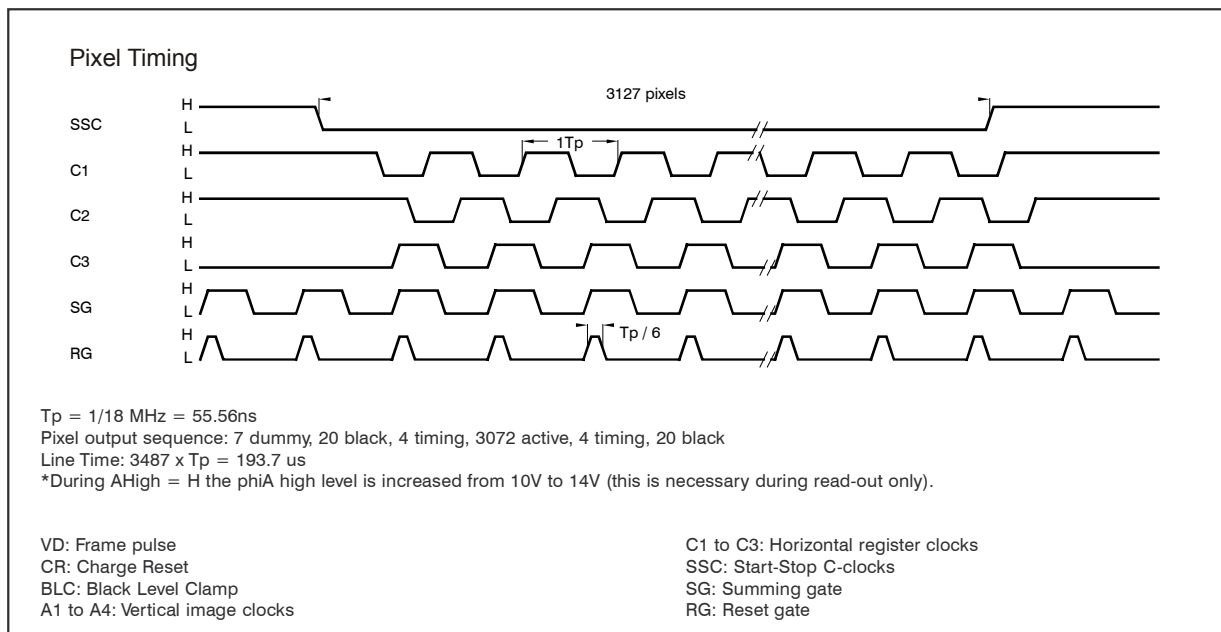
Pixel Timing

3127 pixels

SSC H L

1Tp

C1 H L

C2 H L

C3 H L

SG H L

Tp / 6

RG H L

Tp = 1/18 MHz = 55.56ns
Pixel output sequence: 7 dummy, 20 black, 4 timing, 3072 active, 4 timing, 20 black
Line Time: 3487 x Tp = 193.7 us
*During AHigh = H the phiA high level is increased from 10V to 14V (this is necessary during read-out only).

VD: Frame pulse
CR: Charge Reset
BLC: Black Level Clamp
A1 to A4: Vertical image clocks

C1 to C3: Horizontal register clocks
SSC: Start-Stop C-clocks
SG: Summing gate
RG: Reset gate